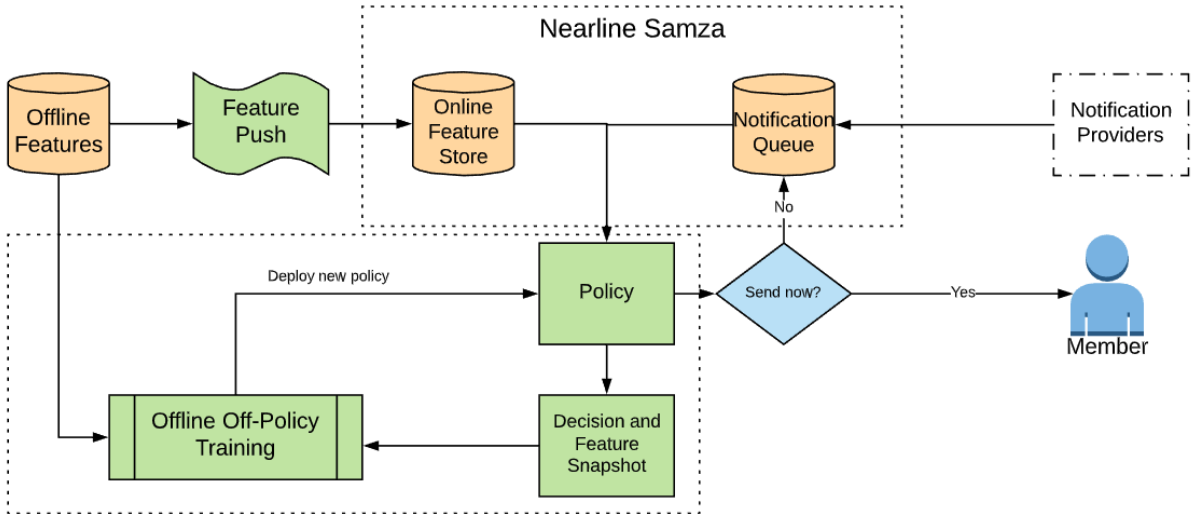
Nearline Samza

Offline Features

Feature Push

Online Feature Store

Notification Queue

Notification Providers

No

Deploy new policy

Policy

Send now?

Yes

Member

Offline Off-Policy Training

Decision and Feature Snapshot